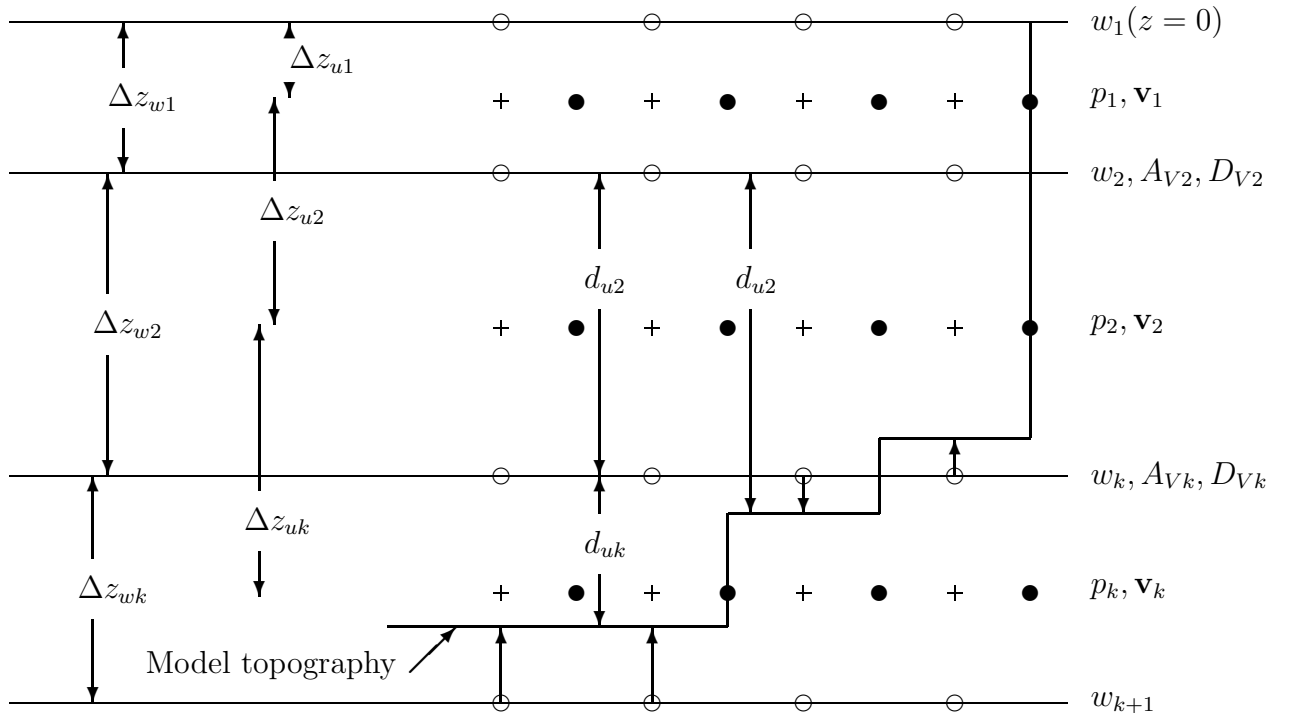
$w_1(z=0)$

$\Delta z_{u1}$

$\Delta z_{w1}$

$p_1, \mathbf{v}_1$

$w_2, A_{V2}, D_{V2}$

$\Delta z_{u2}$

$d_{u2}$

$d_{u2}$

$\Delta z_{w2}$

$p_2, \mathbf{v}_2$

$w_k, A_{Vk}, D_{Vk}$

$\Delta z_{uk}$

$d_{uk}$

$\Delta z_{wk}$

$p_k, \mathbf{v}_k$

Model topography

$w_{k+1}$